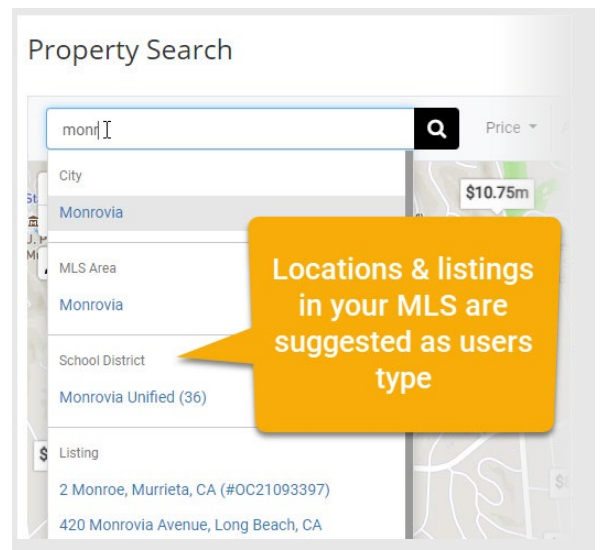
Property Search

monr

Price

City

Monrovia

MLS Area

Monrovia

School District

Monrovia Unified (36)

Listing

2 Monroe, Murrieta, CA (#OC21093397)

420 Monrovia Avenue, Long Beach, CA

$10.75m

Locations & listings in your MLS are suggested as users type